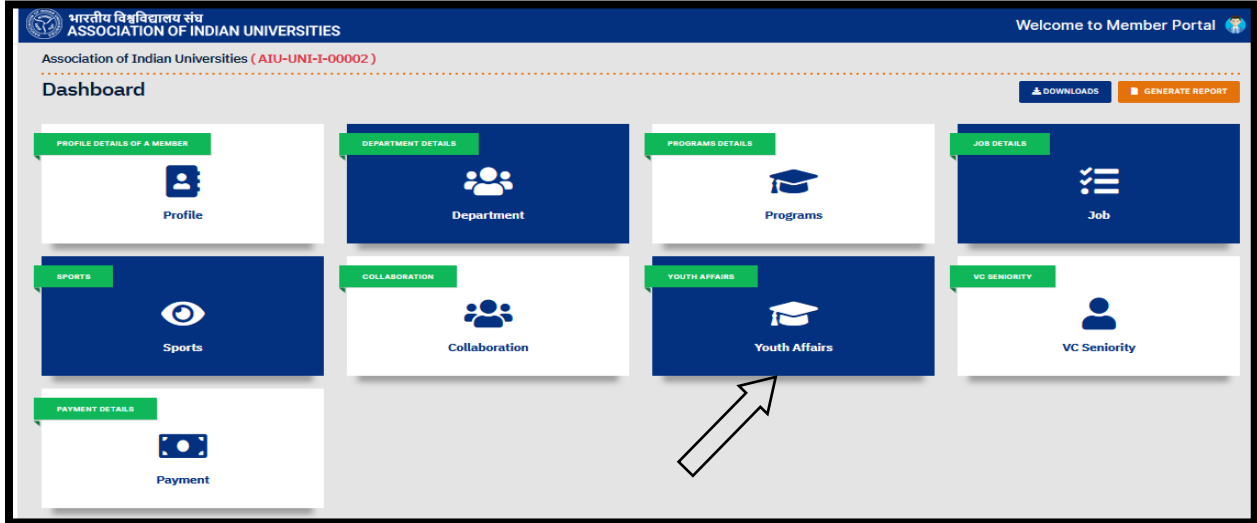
भारतीय विश्वविद्यालय संघ
ASSOCIATION OF INDIAN UNIVERSITIES

Welcome to Member Portal

Association of Indian Universities ( AIU-UNI-I-00002 )

Dashboard

DOWNLOADS

GENERATE REPORT

PROFILE DETAILS OF A MEMBER
Profile

DEPARTMENT DETAILS
Department

PROGRAMS DETAILS
Programs

JOB DETAILS
Job

SPORTS
Sports

COLLABORATION
Collaboration

YOUTH AFFAIRS
Youth Affairs

VC SENIORITY
VC Seniority

PAYMENT DETAILS
Payment